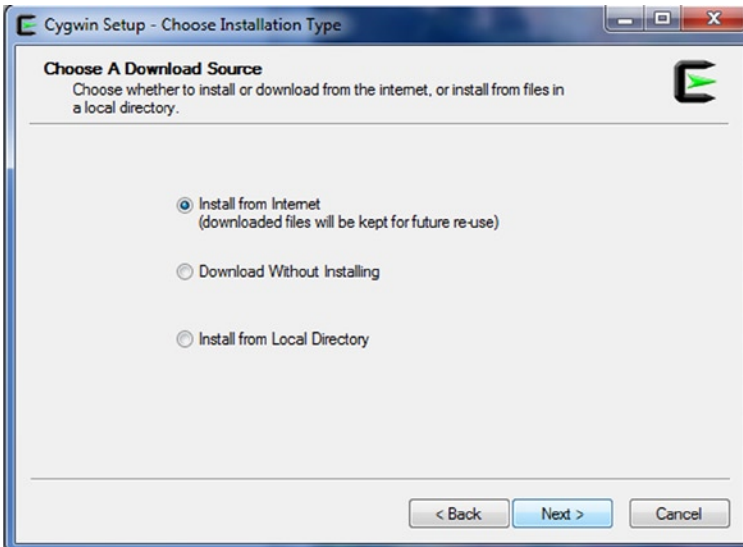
Cygwin Setup - Choose Installation Type

Choose A Download Source
Choose whether to install or download from the internet, or install from files in a local directory.

Install from Internet
(downloaded files will be kept for future re-use)

Download Without Installing

Install from Local Directory

< Back
Next >
Cancel